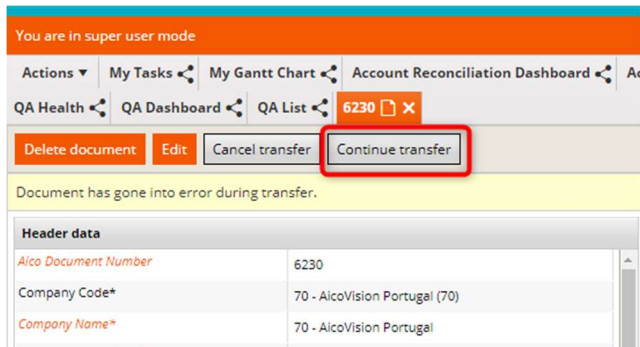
You are in super user mode

Actions ▾ My Tasks My Gantt Chart Account Reconciliation Dashboard Ac

QA Health QA Dashboard QA List 6230

Delete document Edit Cancel transfer Continue transfer

Document has gone into error during transfer.

| Header data | |
|---|---|
| Aico Document Number | 6230 |
| Company Code* | 70 - AicoVision Portugal (70) |
| Company Name* | 70 - AicoVision Portugal |